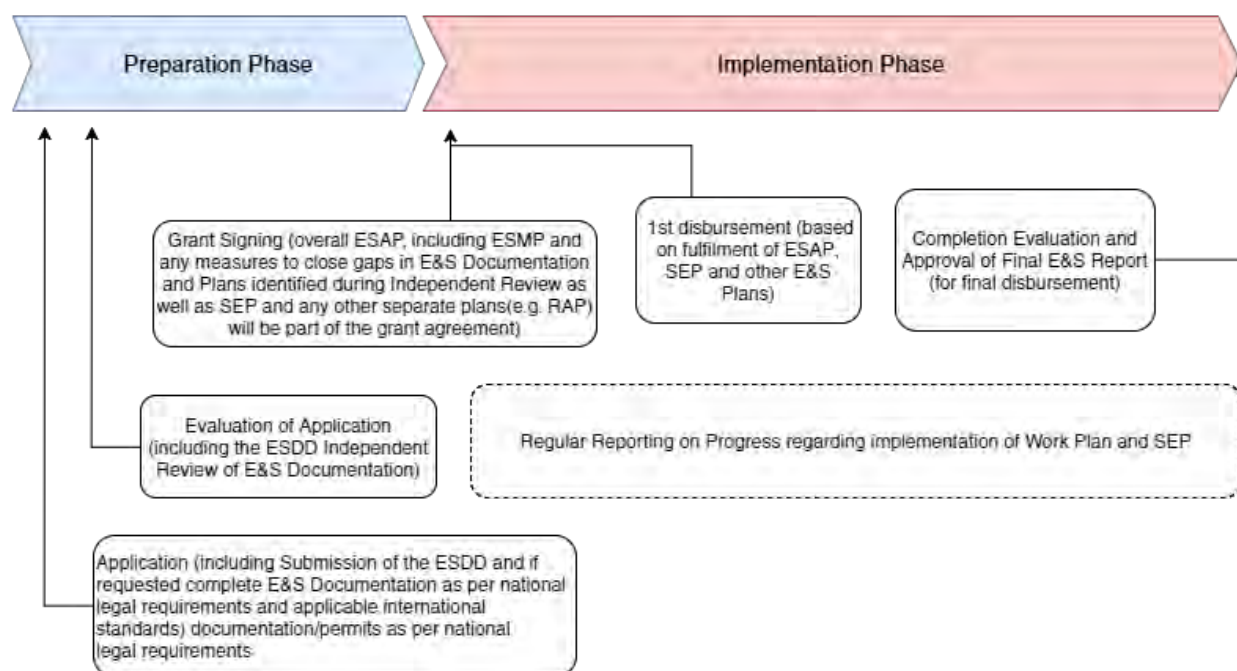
Preparation Phase

Implementation Phase

Grant Signing (overall ESAP, including ESMP and any measures to close gaps in E&S Documentation and Plans identified during Independent Review as well as SEP and any other separate plans(e.g. RAP) will be part of the grant agreement)

1st disbursement (based on fulfilment of ESAP, SEP and other E&S Plans)

Completion Evaluation and Approval of Final E&S Report (for final disbursement)

Evaluation of Application (including the ESDD Independent Review of E&S Documentation)

Regular Reporting on Progress regarding implementation of Work Plan and SEP

Application (including Submission of the ESDD and if requested complete E&S Documentation as per national legal requirements and applicable international standards) documentation/permits as per national legal requirements